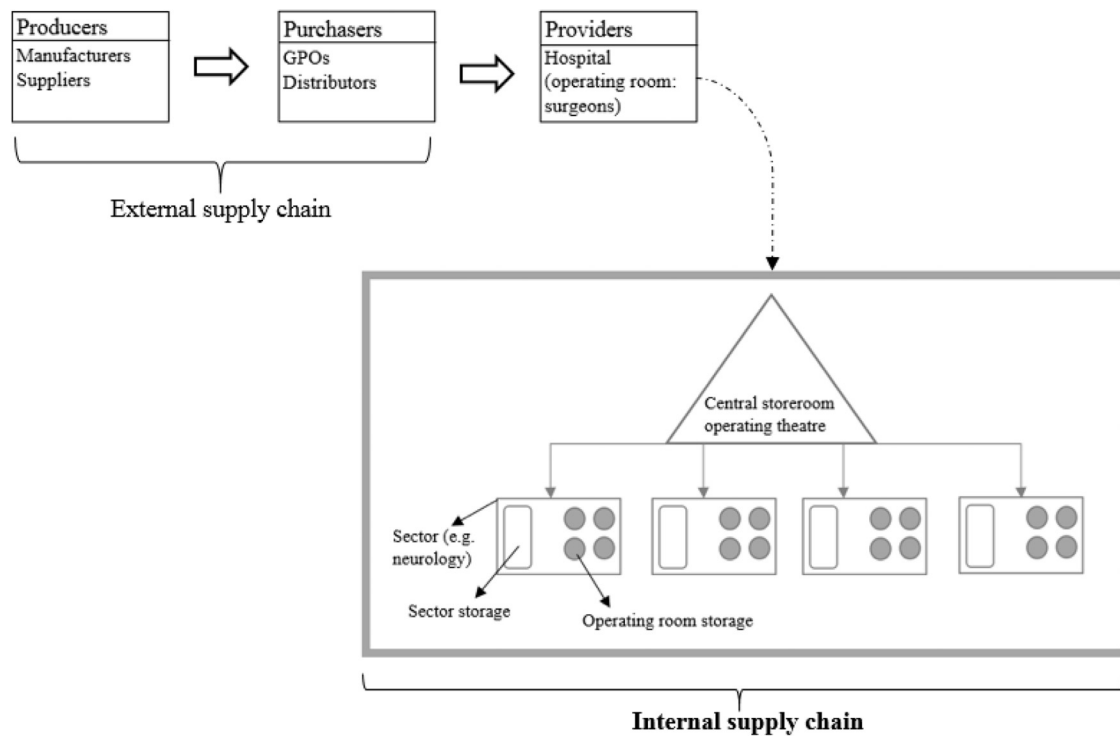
Producers
Manufacturers
Suppliers

Purchasers
GPOs
Distributors

Providers
Hospital (operating room: surgeons)

External supply chain

Central storeroom operating theatre

Sector (e.g. neurology)

Sector storage

Operating room storage

Internal supply chain